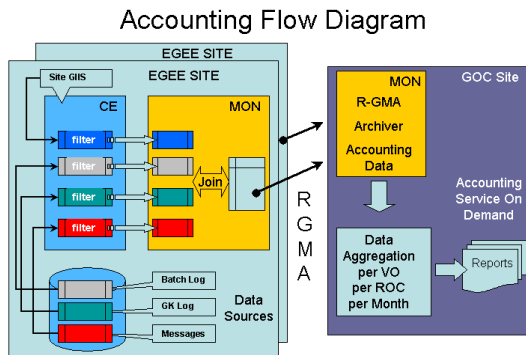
Accounting Flow Diagram

EGEE SITE

EGEE SITE

Site GIIS

CE

filter

filter

filter

filter

MON

Join

Batch Log

GK Log

Messages

Data Sources

R
G
M
A

MON

GOC Site

R-GMA

Archiver

Accounting Data

Accounting Service On Demand

Data Aggregation per VO per ROC per Month

Reports